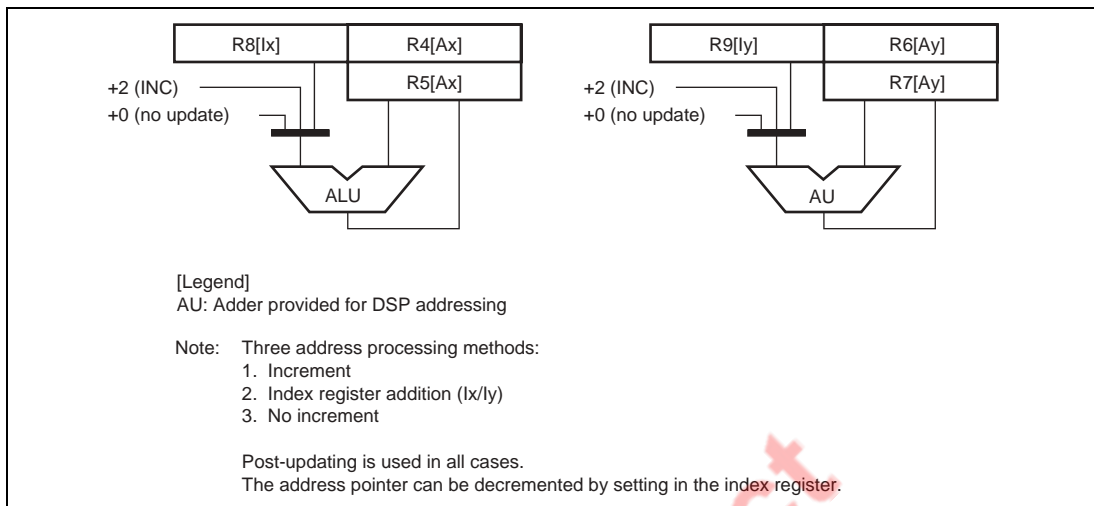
R8[Ix]
R4[Ax]
R5[Ax]
+2 (INC)
+0 (no update)
ALU

R9[Iy]
R6[Ay]
R7[Ay]
+2 (INC)
+0 (no update)
AU

[Legend]
AU: Adder provided for DSP addressing

Note: Three address processing methods:
1. Increment
2. Index register addition (Ix/Iy)
3. No increment

Post-updating is used in all cases.
The address pointer can be decremented by setting in the index register.